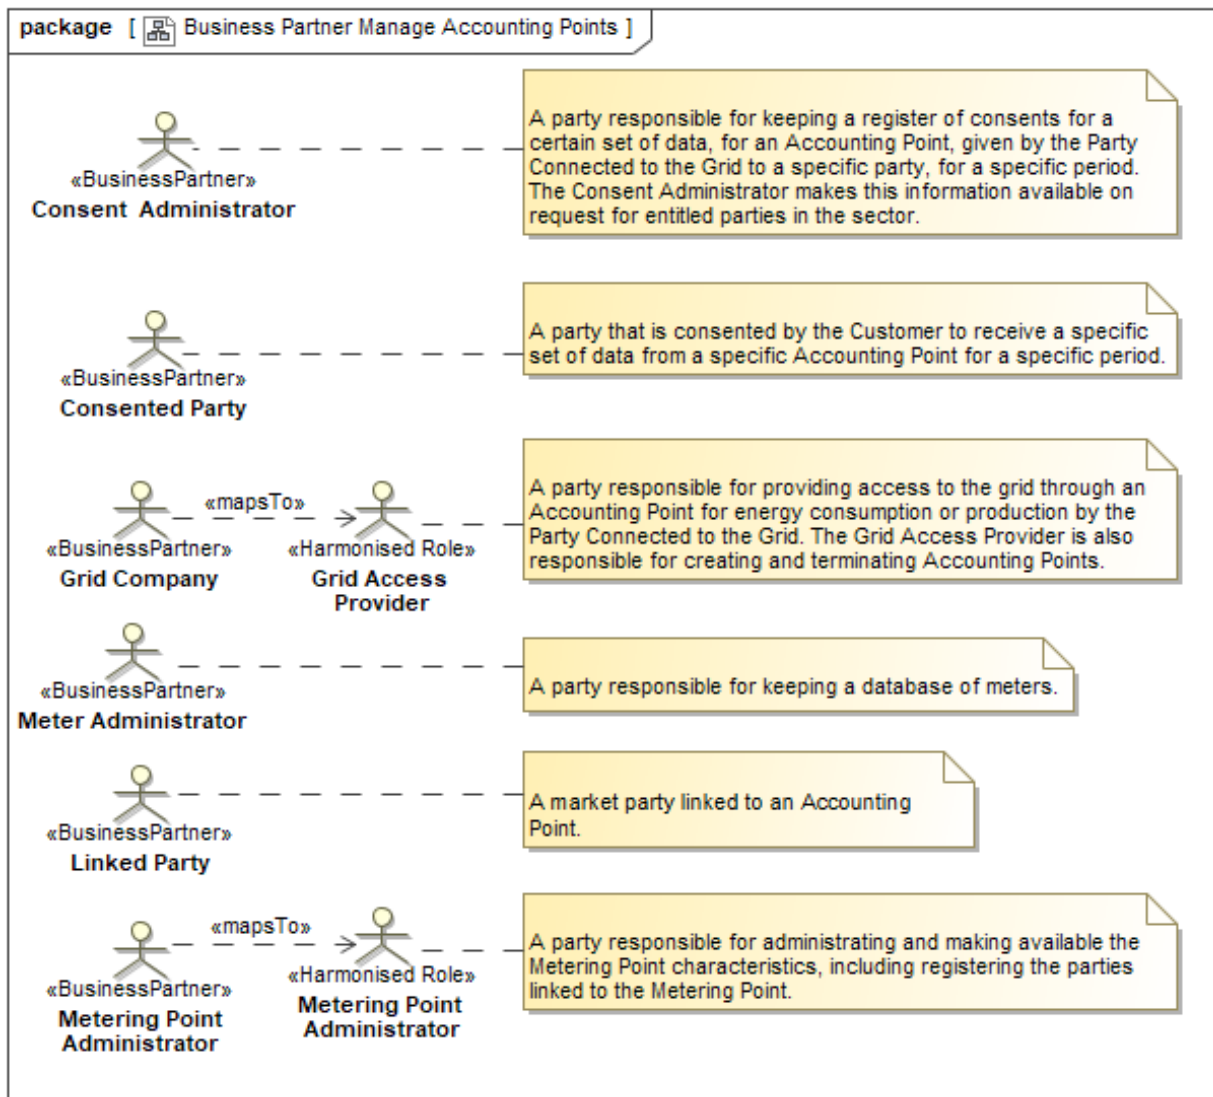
package [ Business Partner Manage Accounting Points ]

«BusinessPartner»
Consent Administrator

A party responsible for keeping a register of consents for a certain set of data, for an Accounting Point, given by the Party Connected to the Grid to a specific party, for a specific period. The Consent Administrator makes this information available on request for entitled parties in the sector.

«BusinessPartner»
Consented Party

A party that is consented by the Customer to receive a specific set of data from a specific Accounting Point for a specific period.

«BusinessPartner»
Grid Company

«mapsTo»

«Harmonised Role»
Grid Access Provider

A party responsible for providing access to the grid through an Accounting Point for energy consumption or production by the Party Connected to the Grid. The Grid Access Provider is also responsible for creating and terminating Accounting Points.

«BusinessPartner»
Meter Administrator

A party responsible for keeping a database of meters.

«BusinessPartner»
Linked Party

A market party linked to an Accounting Point.

«BusinessPartner»
Metering Point Administrator

«mapsTo»

«Harmonised Role»
Metering Point Administrator

A party responsible for administrating and making available the Metering Point characteristics, including registering the parties linked to the Metering Point.